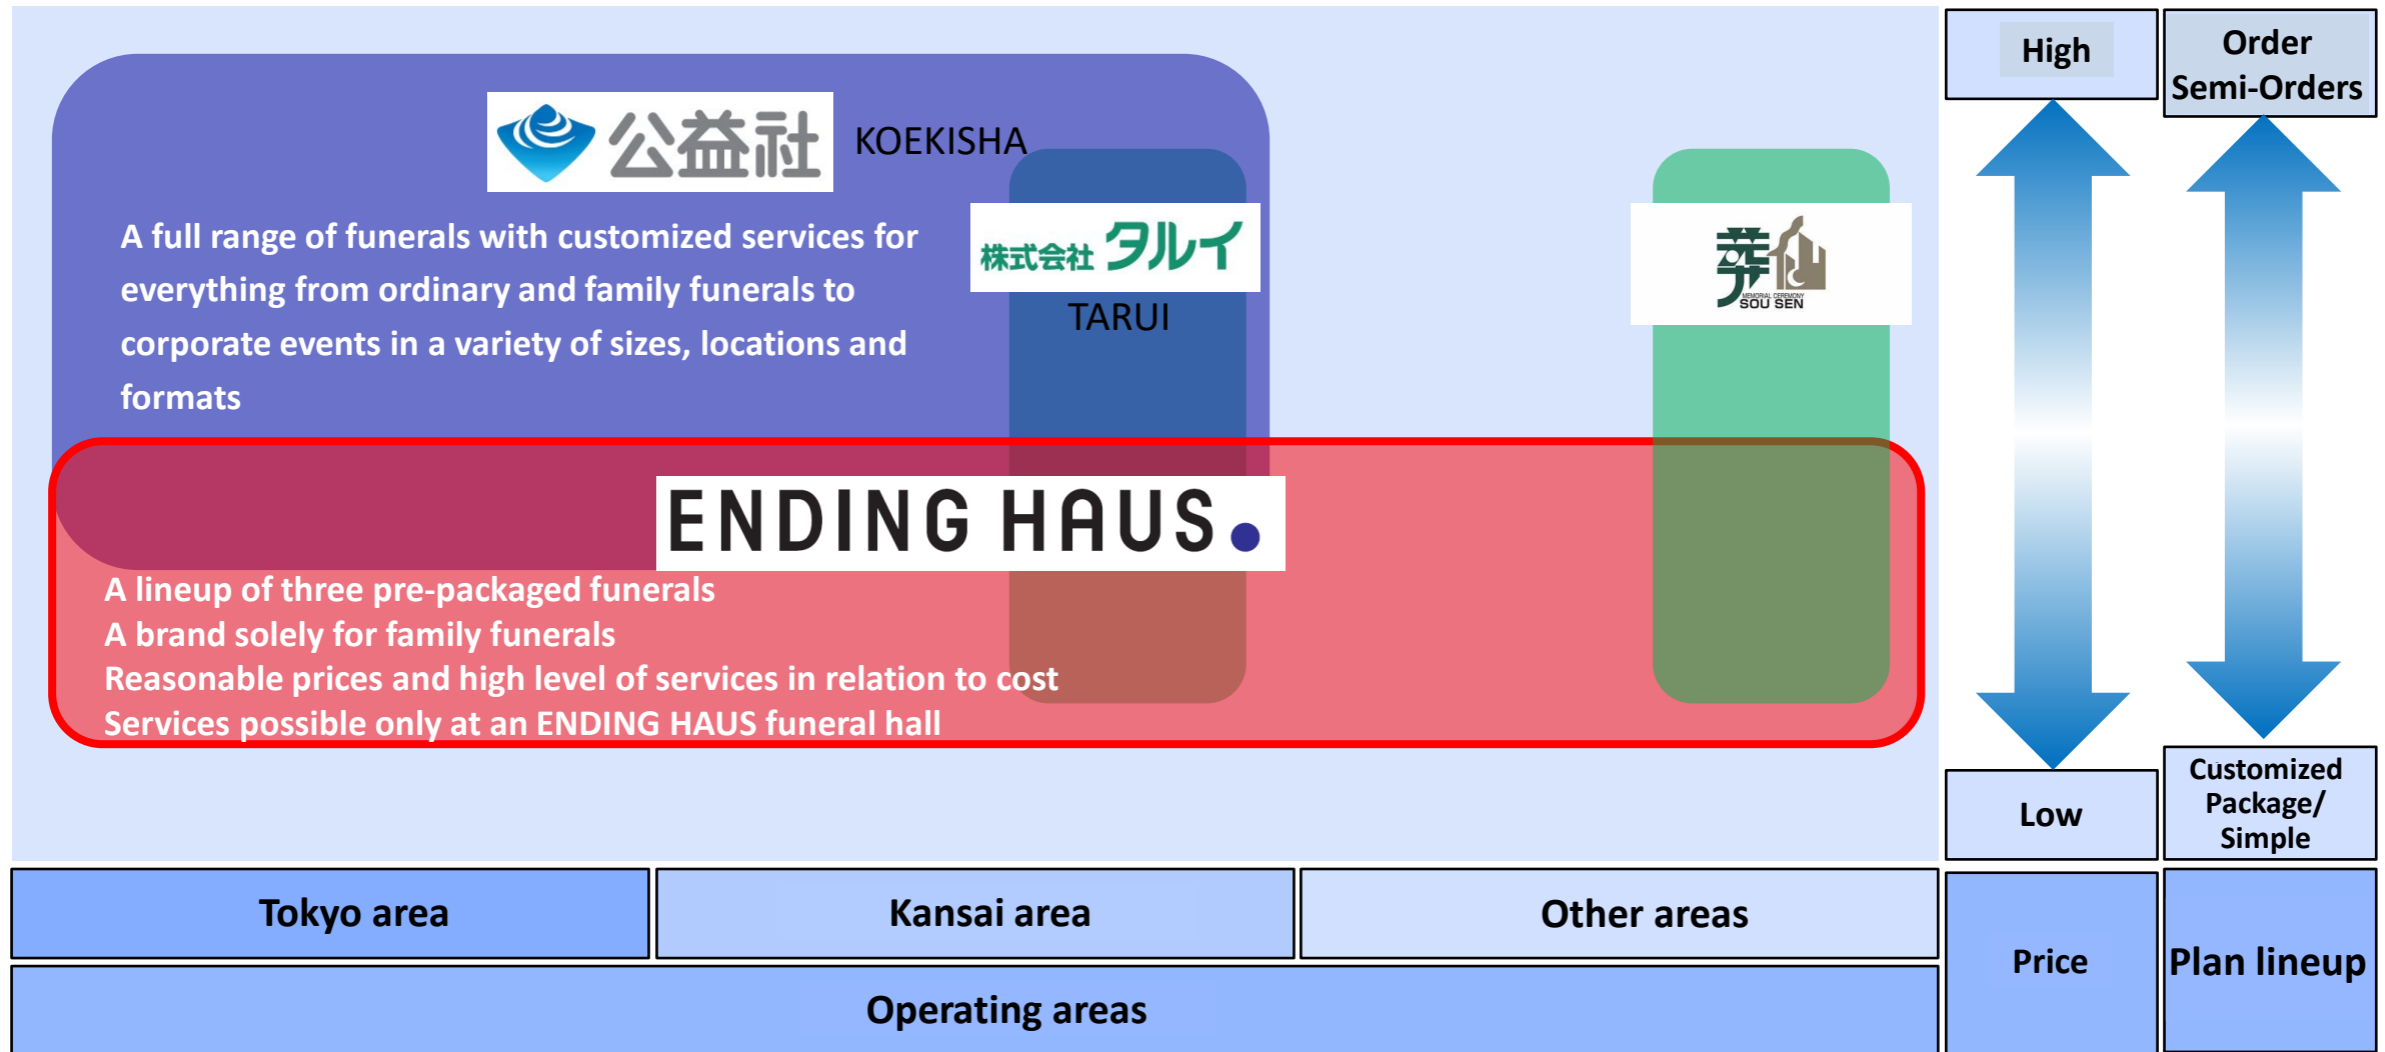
公益社 KOEKISHA

A full range of funerals with customized services for everything from ordinary and family funerals to corporate events in a variety of sizes, locations and formats

株式会社タルイ
TARUI

葬仙
MEMORIAL CEREMONY
SOU SEN

ENDING HAUS.

A lineup of three pre-packaged funerals
A brand solely for family funerals
Reasonable prices and high level of services in relation to cost
Services possible only at an ENDING HAUS funeral hall

High

Low

Order Semi-Orders

Customized Package/ Simple

| Tokyo area | Kansai area | Other areas |
|---|---|---|

Operating areas

Price

Plan lineup